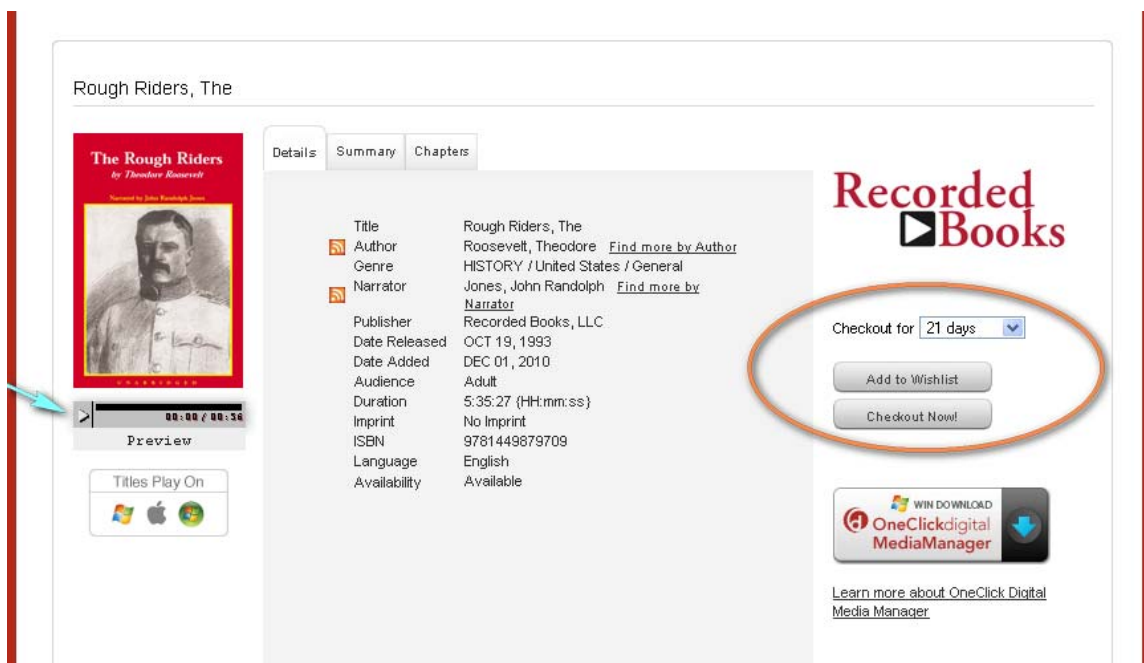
Rough Riders, The

The Rough Riders
by Theodore Roosevelt
Narrated by John Randolph Jones
UNABRIDGED

00:00 / 00:36
Preview

Titles Play On

Details | Summary | Chapters

| | |
|---|---|
| Title | Rough Riders, The |
| Author | Roosevelt, Theodore Find more by Author |
| Genre | HISTORY / United States / General |
| Narrator | Jones, John Randolph Find more by Narrator |
| Publisher | Recorded Books, LLC |
| Date Released | OCT 19, 1993 |
| Date Added | DEC 01, 2010 |
| Audience | Adult |
| Duration | 5:35:27 (HH:mm:ss) |
| Imprint | No Imprint |
| ISBN | 9781449879709 |
| Language | English |
| Availability | Available |

Recorded Books

Checkout for 21 days

Add to Wishlist

Checkout Now!

WIN DOWNLOAD
OneClickdigital MediaManager

Learn more about OneClick Digital Media Manager